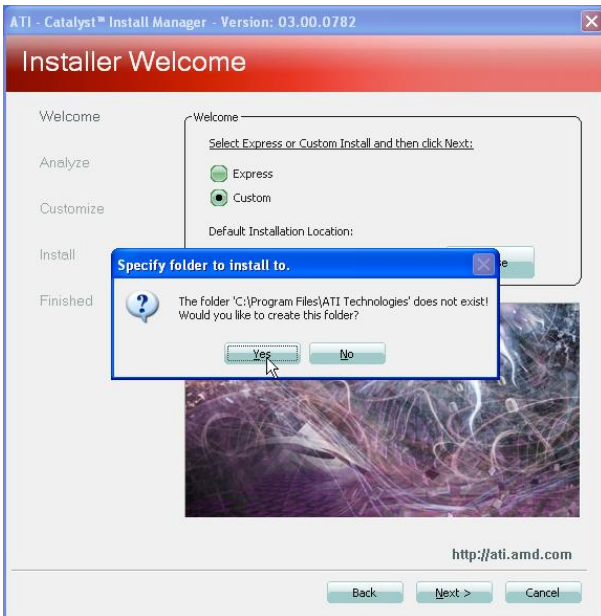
ATI - Catalyst™ Install Manager - Version: 03.00.0782

Installer Welcome

Welcome

Analyze

Customize

Install

Finished

Welcome

Select Express or Custom Install and then click Next:

Express

Custom

Default Installation Location:

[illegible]se

Specify folder to install to.

The folder 'C:\Program Files\ATI Technologies' does not exist! Would you like to create this folder?

Yes

No

http://ati.amd.com

Back

Next >

Cancel